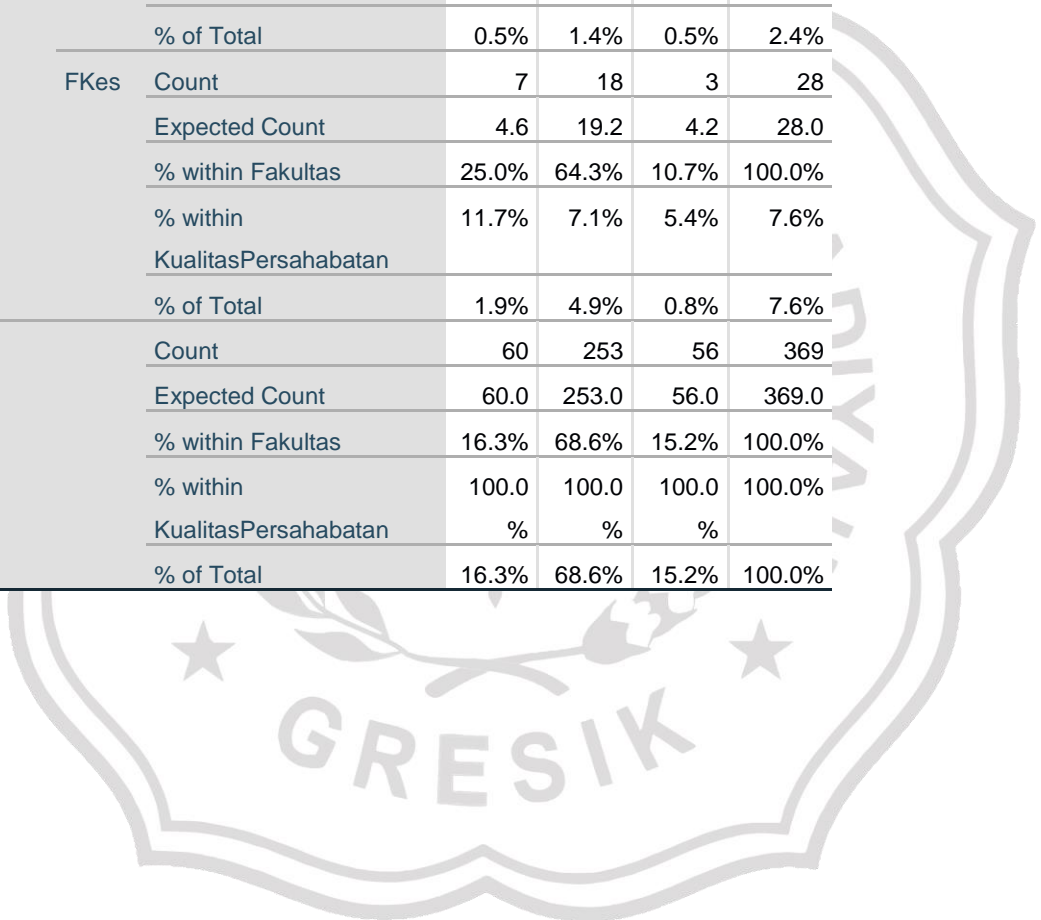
|  |  |  |  |  |  |
|---|---|---|---|---|---|
|  | % of Total | 0.5% | 1.4% | 0.5% | 2.4% |
| FKes | Count | 7 | 18 | 3 | 28 |
|  | Expected Count | 4.6 | 19.2 | 4.2 | 28.0 |
|  | % within Fakultas | 25.0% | 64.3% | 10.7% | 100.0% |
|  | % within KualitasPersahabatan | 11.7% | 7.1% | 5.4% | 7.6% |
|  | % of Total | 1.9% | 4.9% | 0.8% | 7.6% |
|  | Count | 60 | 253 | 56 | 369 |
|  | Expected Count | 60.0 | 253.0 | 56.0 | 369.0 |
|  | % within Fakultas | 16.3% | 68.6% | 15.2% | 100.0% |
|  | % within KualitasPersahabatan | 100.0% | 100.0% | 100.0% | 100.0% |
|  | % of Total | 16.3% | 68.6% | 15.2% | 100.0% |

GRESIK